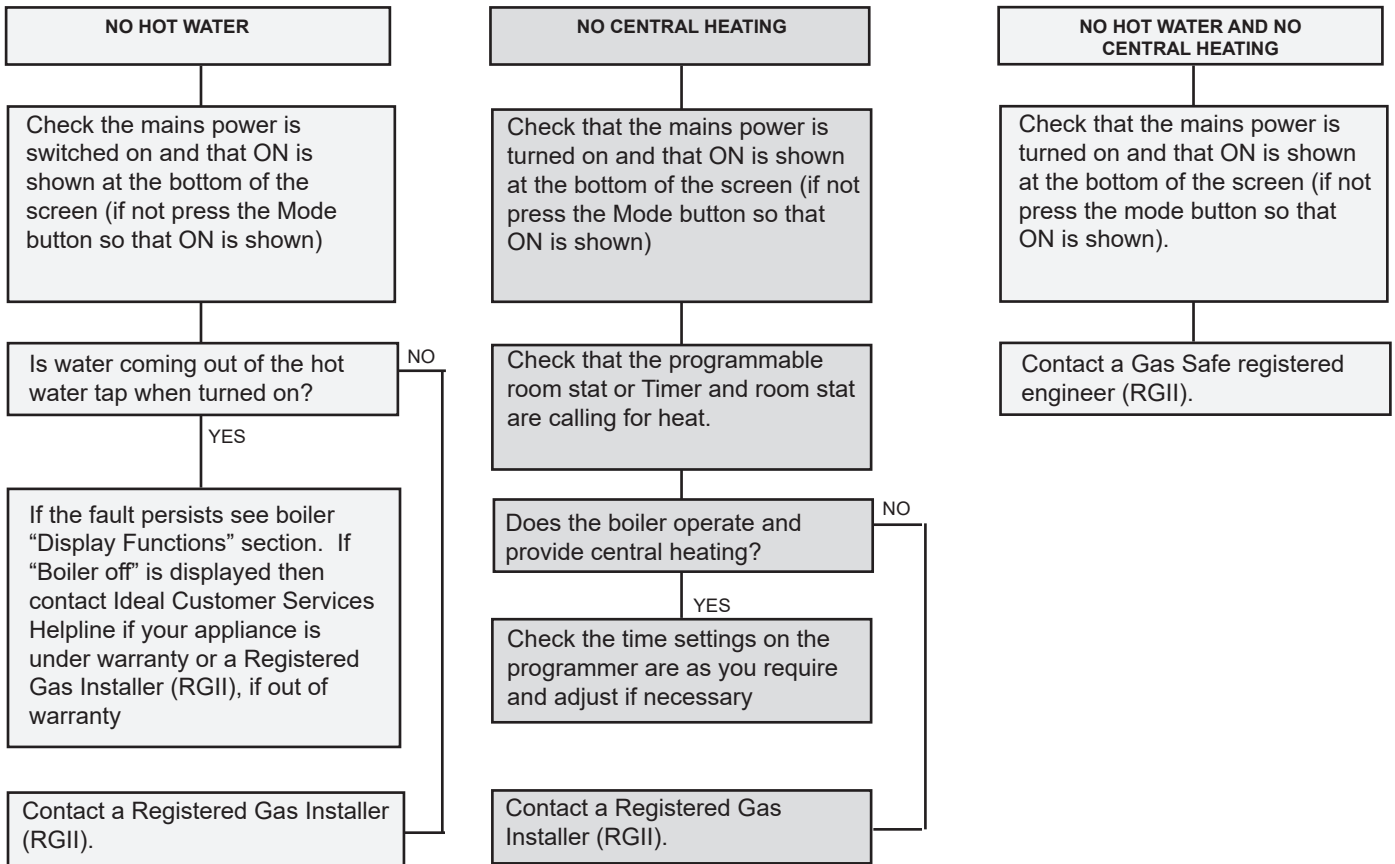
NO HOT WATER

Check the mains power is switched on and that ON is shown at the bottom of the screen (if not press the Mode button so that ON is shown)

Is water coming out of the hot water tap when turned on?

NO

YES

If the fault persists see boiler "Display Functions" section. If "Boiler off" is displayed then contact Ideal Customer Services Helpline if your appliance is under warranty or a Registered Gas Installer (RGII), if out of warranty

Contact a Registered Gas Installer (RGII).

NO CENTRAL HEATING

Check that the mains power is turned on and that ON is shown at the bottom of the screen (if not press the Mode button so that ON is shown)

Check that the programmable room stat or Timer and room stat are calling for heat.

Does the boiler operate and provide central heating?

NO

YES

Check the time settings on the programmer are as you require and adjust if necessary

Contact a Registered Gas Installer (RGII).

NO HOT WATER AND NO CENTRAL HEATING

Check that the mains power is turned on and that ON is shown at the bottom of the screen (if not press the mode button so that ON is shown).

Contact a Gas Safe registered engineer (RGII).